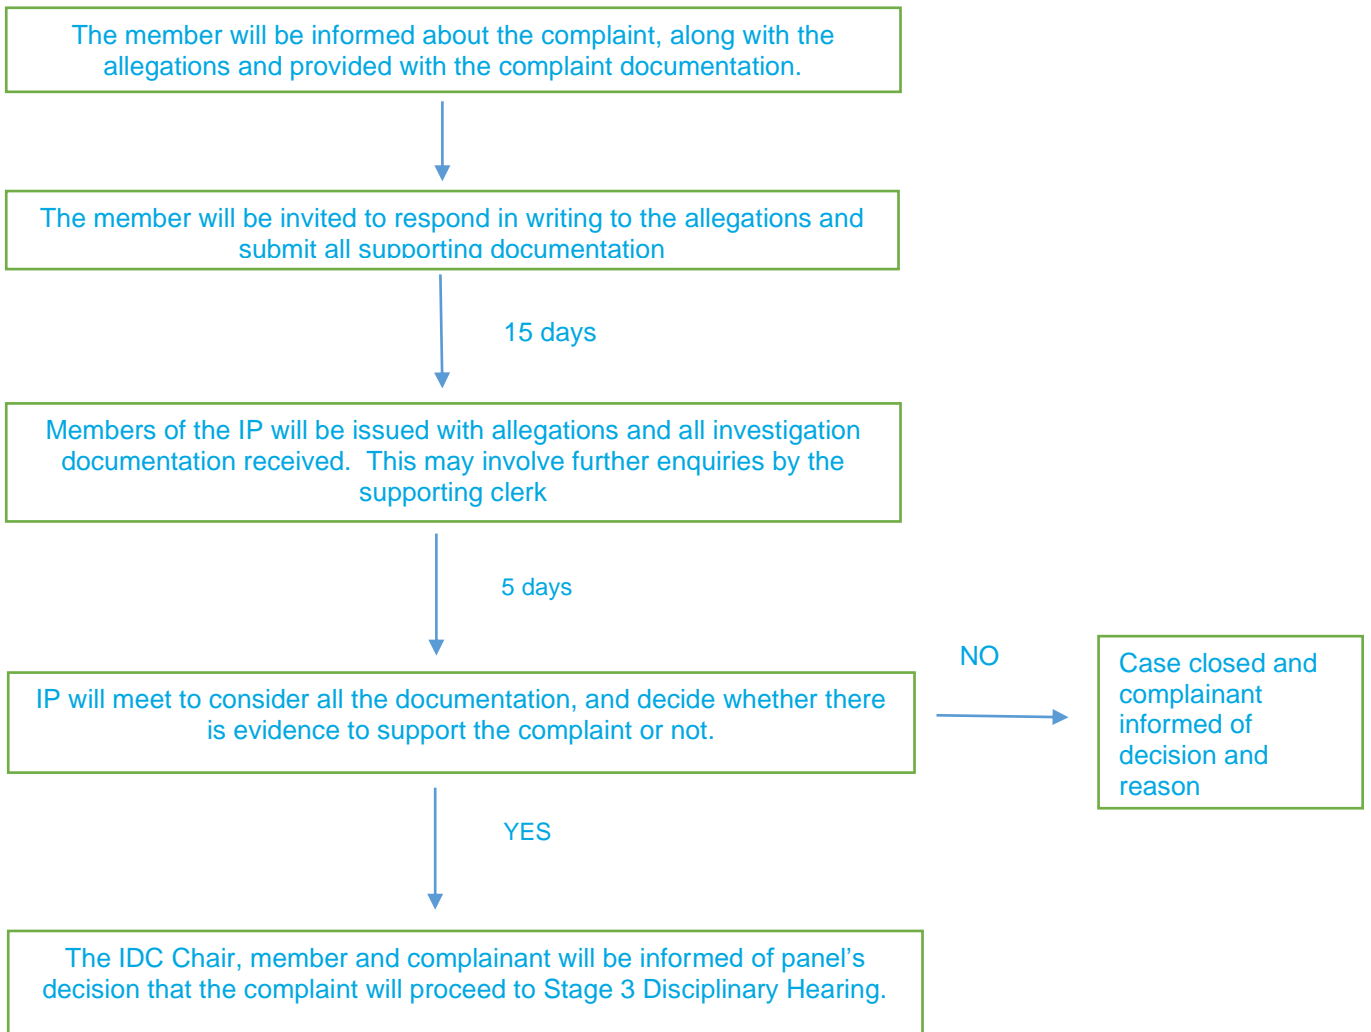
The member will be informed about the complaint, along with the allegations and provided with the complaint documentation.

The member will be invited to respond in writing to the allegations and submit all supporting documentation

15 days

Members of the IP will be issued with allegations and all investigation documentation received. This may involve further enquiries by the supporting clerk

5 days

IP will meet to consider all the documentation, and decide whether there is evidence to support the complaint or not.

NO

Case closed and complainant informed of decision and reason

YES

The IDC Chair, member and complainant will be informed of panel's decision that the complaint will proceed to Stage 3 Disciplinary Hearing.